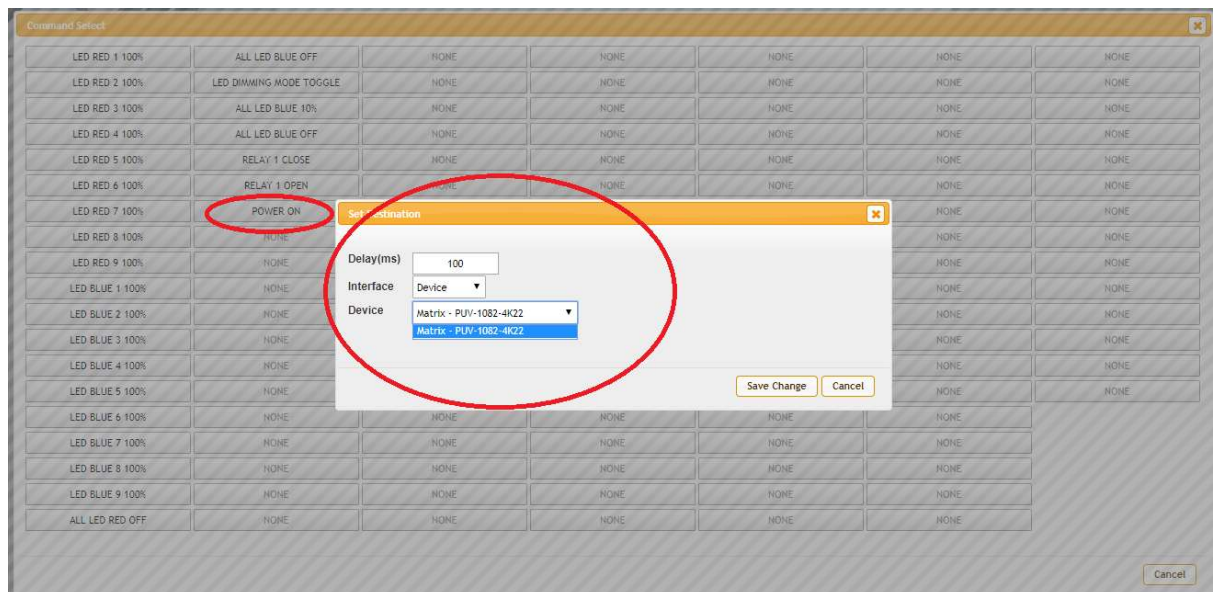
Command Select

| LED RED 1 100% | ALL LED BLUE OFF | NONE | NONE | NONE | NONE | NONE |
|---|---|---|---|---|---|---|
| LED RED 2 100% | LED DIMMING MODE TOGGLE | NONE | NONE | NONE | NONE | NONE |
| LED RED 3 100% | ALL LED BLUE 10% | NONE | NONE | NONE | NONE | NONE |
| LED RED 4 100% | ALL LED BLUE OFF | NONE | NONE | NONE | NONE | NONE |
| LED RED 5 100% | RELAY 1 CLOSE | NONE | NONE | NONE | NONE | NONE |
| LED RED 6 100% | RELAY 1 OPEN | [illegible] | NONE | NONE | NONE | NONE |
| LED RED 7 100% | POWER ON | | | | NONE | NONE |
| LED RED 8 100% | NONE | | | | NONE | NONE |
| LED RED 9 100% | NONE | | | | NONE | NONE |
| LED BLUE 1 100% | NONE | | | | NONE | NONE |
| LED BLUE 2 100% | NONE | | | | NONE | NONE |
| LED BLUE 3 100% | NONE | | | | NONE | NONE |
| LED BLUE 4 100% | NONE | | | | NONE | NONE |
| LED BLUE 5 100% | NONE | | | | NONE | NONE |
| LED BLUE 6 100% | NONE | NONE | NONE | NONE | NONE | |
| LED BLUE 7 100% | NONE | NONE | NONE | NONE | NONE | |
| LED BLUE 8 100% | NONE | NONE | NONE | NONE | NONE | |
| LED BLUE 9 100% | NONE | NONE | NONE | NONE | NONE | |
| ALL LED RED OFF | NONE | NONE | NONE | NONE | NONE | |

Set Destination

Delay(ms) 100

Interface Device

Device Matrix - PUV-1082-4K22

Matrix - PUV-1082-4K22

Save Change Cancel

Cancel